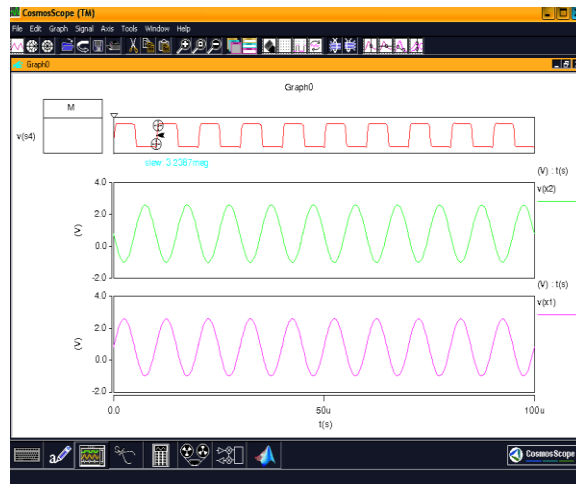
CosmosScope (TM)
File Edit Graph Signal Axis Tools Window Help
Graph0
Graph0
M
v(s4)
slew 3.2387meg
(V) : t(s)
v(x2)
4.0
2.0
0.0
-2.0
(V)
(V) : t(s)
v(x1)
4.0
2.0
0.0
-2.0
(V)
0.0
50u
100u
t(s)
CosmosScope